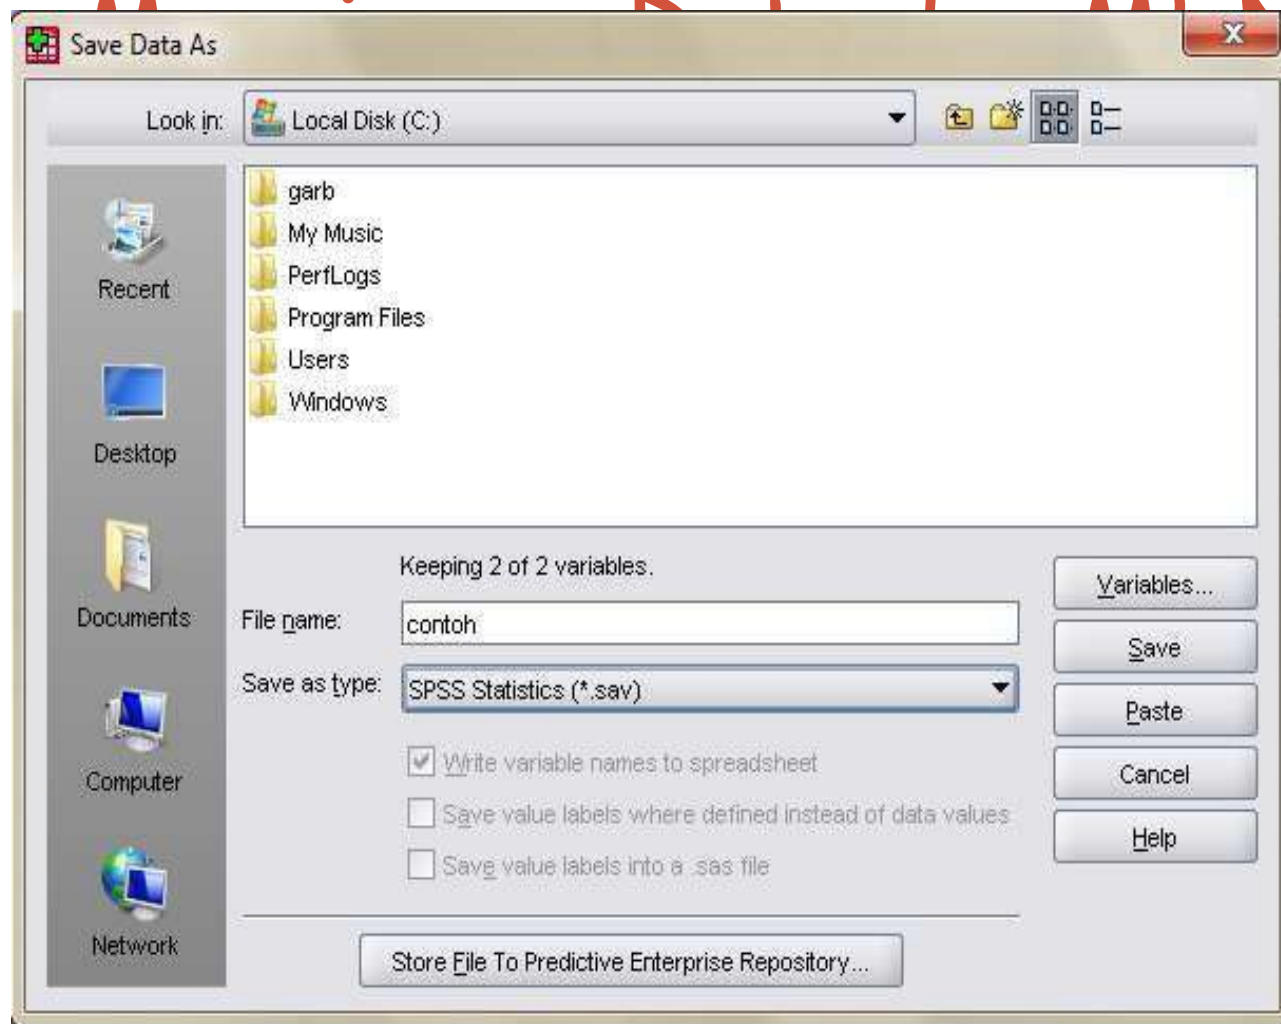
Save Data As

Look in: Local Disk (C:)

Recent
Desktop
Documents
Computer
Network

garb
My Music
PerfLogs
Program Files
Users
Windows

Keeping 2 of 2 variables.

File name: contoh

Save as type: SPSS Statistics (*.sav)

Write variable names to spreadsheet

Save value labels where defined instead of data values

Save value labels into a .sas file

Store File To Predictive Enterprise Repository...

Variables...
Save
Paste
Cancel
Help